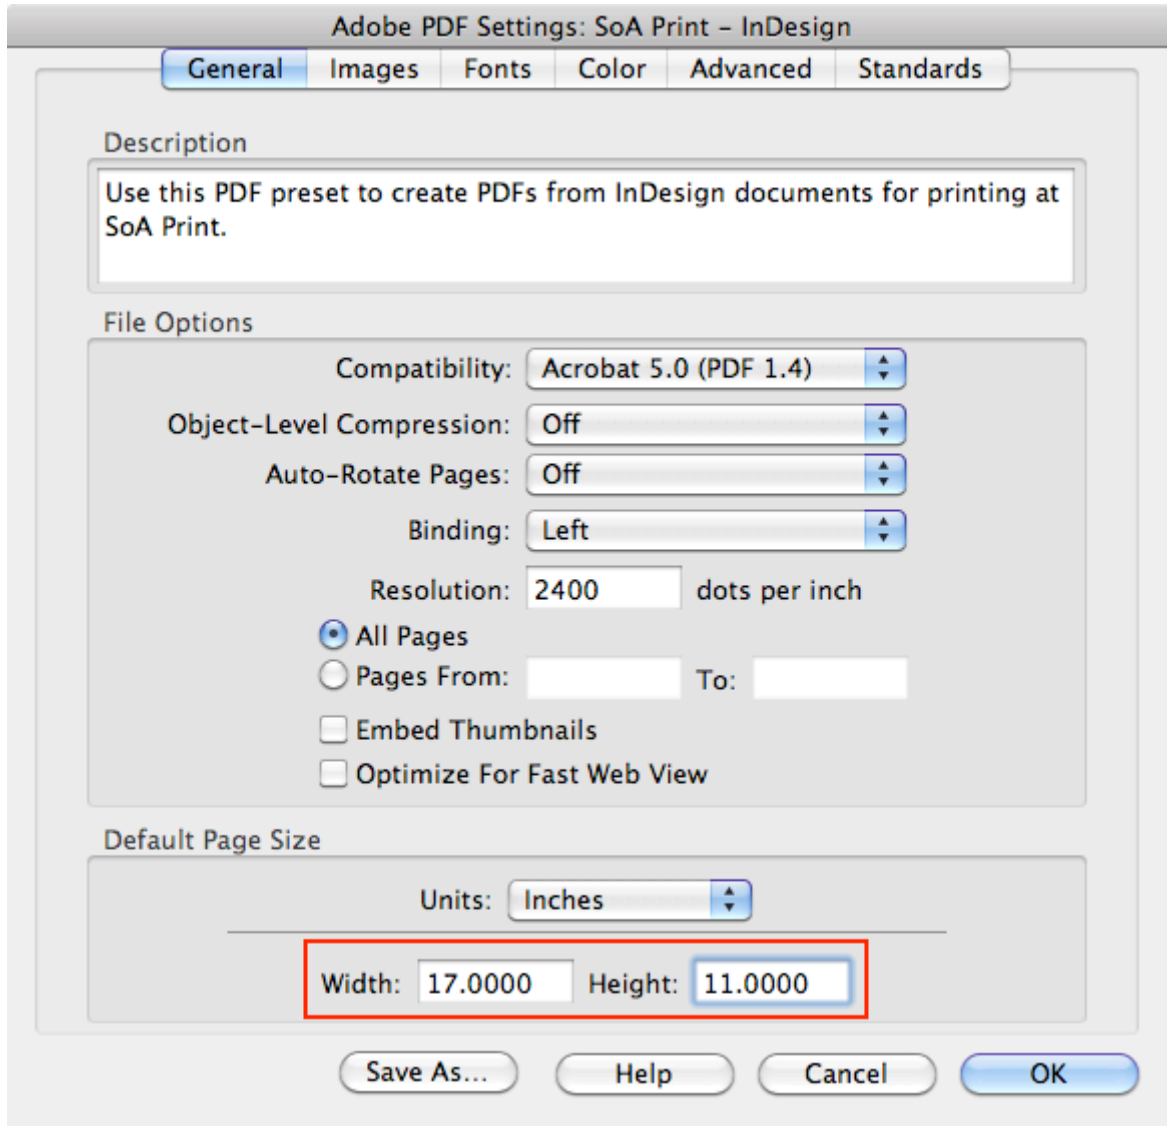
Adobe PDF Settings: SoA Print – InDesign

General | Images | Fonts | Color | Advanced | Standards

Description

Use this PDF preset to create PDFs from InDesign documents for printing at SoA Print.

File Options

Compatibility: Acrobat 5.0 (PDF 1.4)

Object-Level Compression: Off

Auto-Rotate Pages: Off

Binding: Left

Resolution: 2400 dots per inch

All Pages

Pages From: To:

Embed Thumbnails

Optimize For Fast Web View

Default Page Size

Units: Inches

Width: 17.0000 Height: 11.0000

Save As... Help Cancel OK